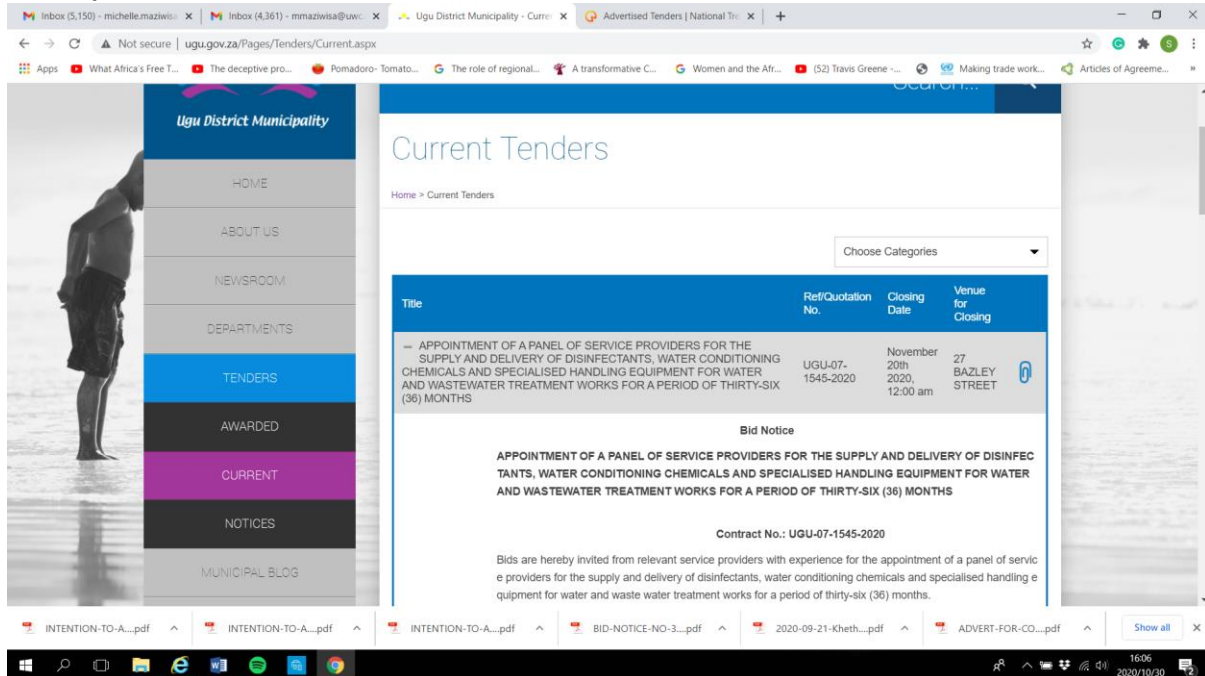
Inbox (5,150) - michelle.maziwis | Inbox (4,361) - mmaziwisa@uwc | Ugu District Municipality - Curre | Advertised Tenders | National Tre | +

Not secure | ugu.gov.za/Pages/Tenders/Current.aspx

Apps | What Africa's Free T... | The deceptive pro... | Pomadoro- Tomato... | The role of regional... | A transformative C... | Women and the Afr... | (52) Travis Greene -... | Making trade work... | Articles of Agreeme...

Ugu District Municipality

HOME
ABOUT US
NEWSROOM
DEPARTMENTS
TENDERS
AWARDED
CURRENT
NOTICES
MUNICIPAL BLOG

Current Tenders

Home > Current Tenders

Choose Categories

| Title | Ref/Quotation No. | Closing Date | Venue for Closing |
|---|---|---|---|
| – APPOINTMENT OF A PANEL OF SERVICE PROVIDERS FOR THE SUPPLY AND DELIVERY OF DISINFECTANTS, WATER CONDITIONING CHEMICALS AND SPECIALISED HANDLING EQUIPMENT FOR WATER AND WASTEWATER TREATMENT WORKS FOR A PERIOD OF THIRTY-SIX (36) MONTHS | UGU-07-1545-2020 | November 20th 2020, 12:00 am | 27 BAZLEY STREET |

Bid Notice

APPOINTMENT OF A PANEL OF SERVICE PROVIDERS FOR THE SUPPLY AND DELIVERY OF DISINFECTANTS, WATER CONDITIONING CHEMICALS AND SPECIALISED HANDLING EQUIPMENT FOR WATER AND WASTEWATER TREATMENT WORKS FOR A PERIOD OF THIRTY-SIX (36) MONTHS

Contract No.: UGU-07-1545-2020

Bids are hereby invited from relevant service providers with experience for the appointment of a panel of service providers for the supply and delivery of disinfectants, water conditioning chemicals and specialised handling equipment for water and waste water treatment works for a period of thirty-six (36) months.

INTENTION-TO-A....pdf | INTENTION-TO-A....pdf | INTENTION-TO-A....pdf | BID-NOTICE-NO-3....pdf | 2020-09-21-Kheth....pdf | ADVERT-FOR-CO....pdf | Show all

16:06
2020/10/30